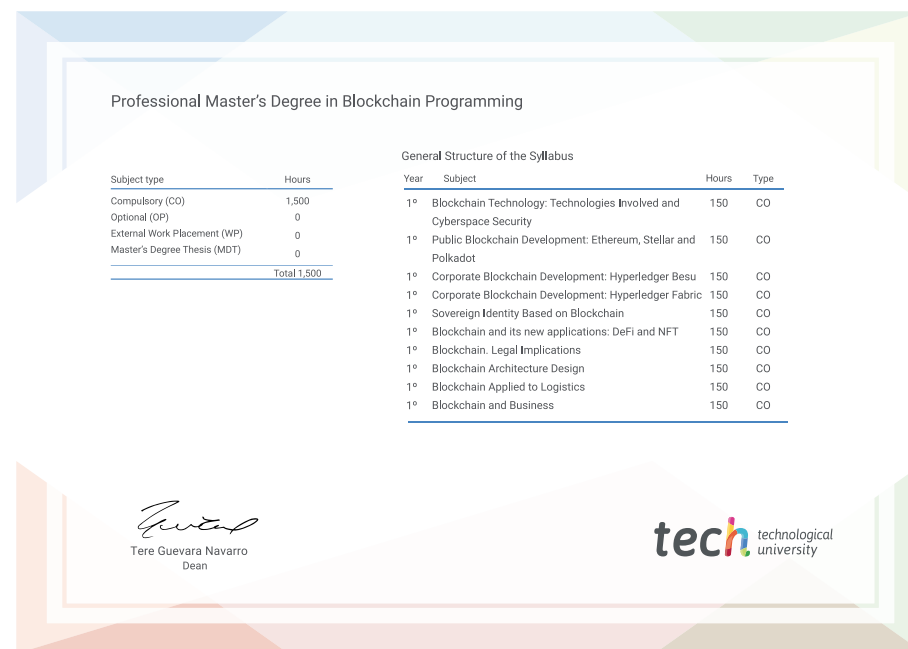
Professional Master's Degree in Blockchain Programming

| Subject type | Hours |
|---|---|
| Compulsory (CO) | 1,500 |
| Optional (OP) | 0 |
| External Work Placement (WP) | 0 |
| Master's Degree Thesis (MDT) | 0 |
| | Total 1,500 |

General Structure of the Syllabus

| Year | Subject | Hours | Type |
|---|---|---|---|
| 1º | Blockchain Technology: Technologies Involved and Cyberspace Security | 150 | CO |
| 1º | Public Blockchain Development: Ethereum, Stellar and Polkadot | 150 | CO |
| 1º | Corporate Blockchain Development: Hyperledger Besu | 150 | CO |
| 1º | Corporate Blockchain Development: Hyperledger Fabric | 150 | CO |
| 1º | Sovereign Identity Based on Blockchain | 150 | CO |
| 1º | Blockchain and its new applications: DeFi and NFT | 150 | CO |
| 1º | Blockchain. Legal Implications | 150 | CO |
| 1º | Blockchain Architecture Design | 150 | CO |
| 1º | Blockchain Applied to Logistics | 150 | CO |
| 1º | Blockchain and Business | 150 | CO |

Tere Guevara Navarro
Dean

tech technological university